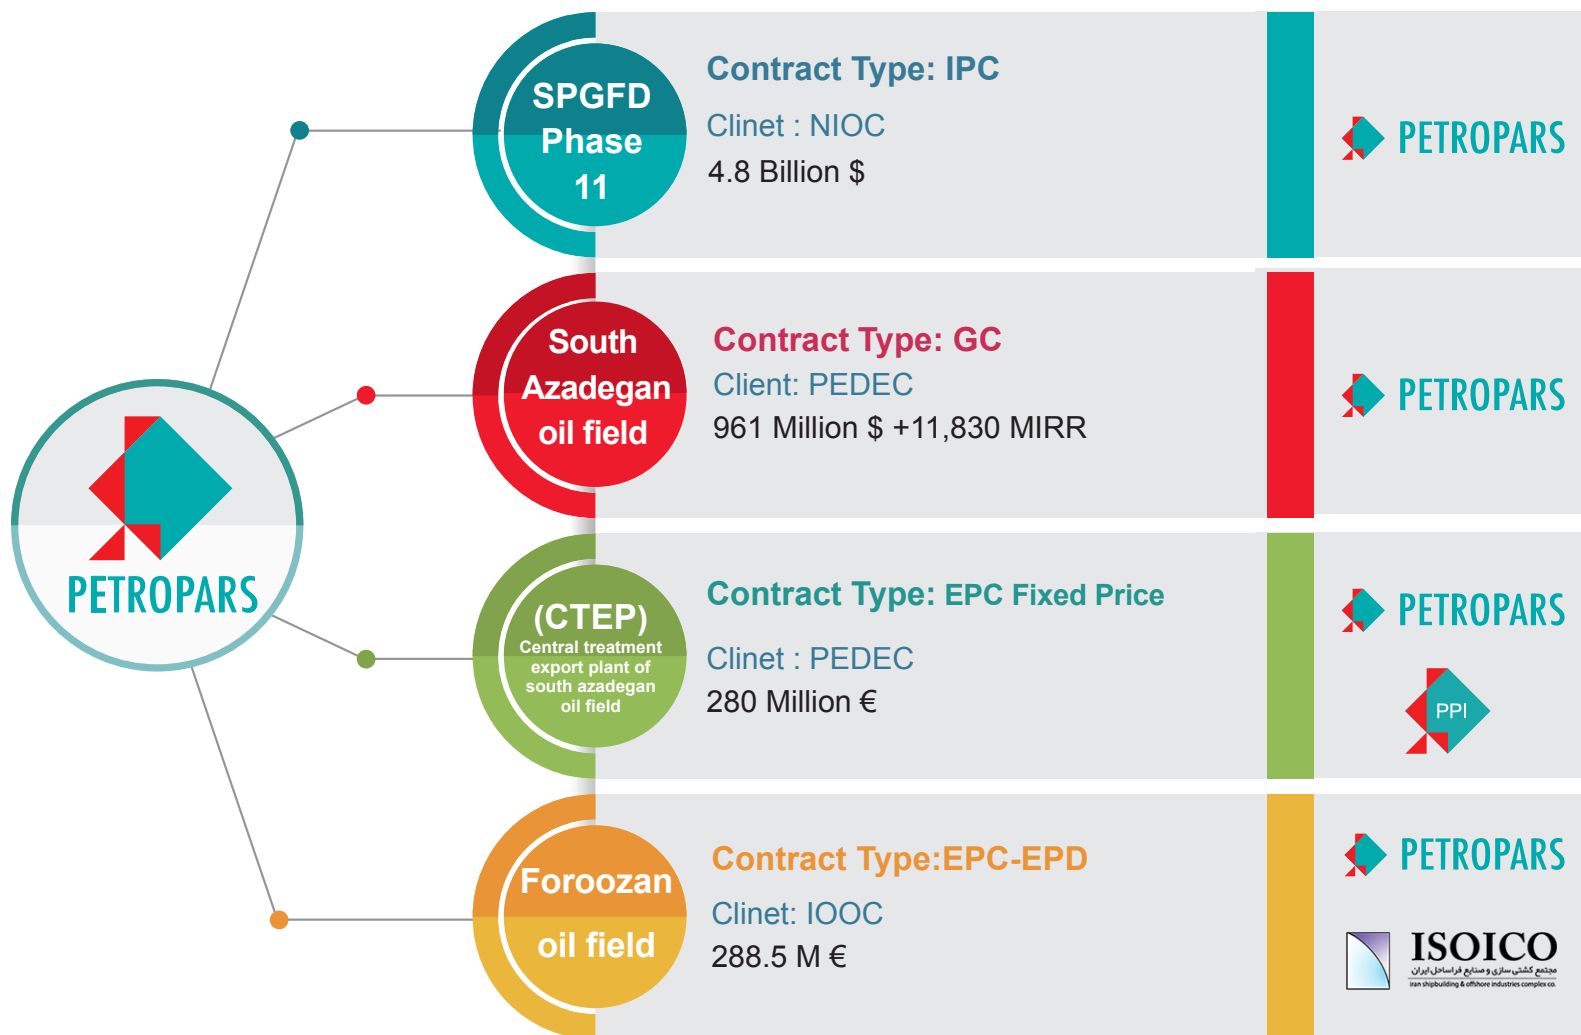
PETROPARS

SPGFD Phase 11

Contract Type: IPC

Clinet : NIOC

4.8 Billion $

PETROPARS

South Azadegan oil field

Contract Type: GC

Client: PEDEC

961 Million $ +11,830 MIRR

PETROPARS

(CTEP) Central treatment export plant of south azadegan oil field

Contract Type: EPC Fixed Price

Clinet : PEDEC

280 Million €

PETROPARS

PPI

Foroozan oil field

Contract Type:EPC-EPD

Clinet: IOOC

288.5 M €

PETROPARS

ISOICO
مجتمع کشتی سازی و صنایع فراساحل ایران
iran shipbuilding & offshore industries complex co.